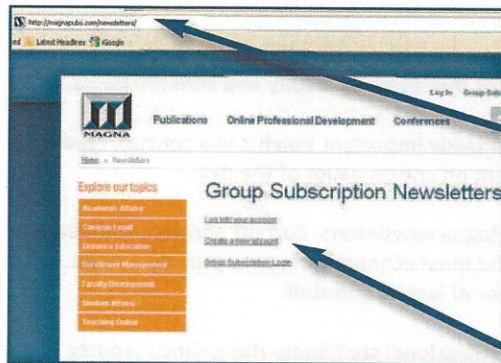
http://magnapubs.com/newsletters/

ed Latest Headlines iGoogle

Log In Group Sub

MAGNA

Publications Online Professional Development Conferences

Home » Newsletters

Explore our topics

Academic Affairs

Campus Legal

Distance Education

Enrollment Management

Faculty Development

Student Affairs

Teaching Online

Group Subscription Newsletters

Log into your account

Create a new account

Group Subscription Login